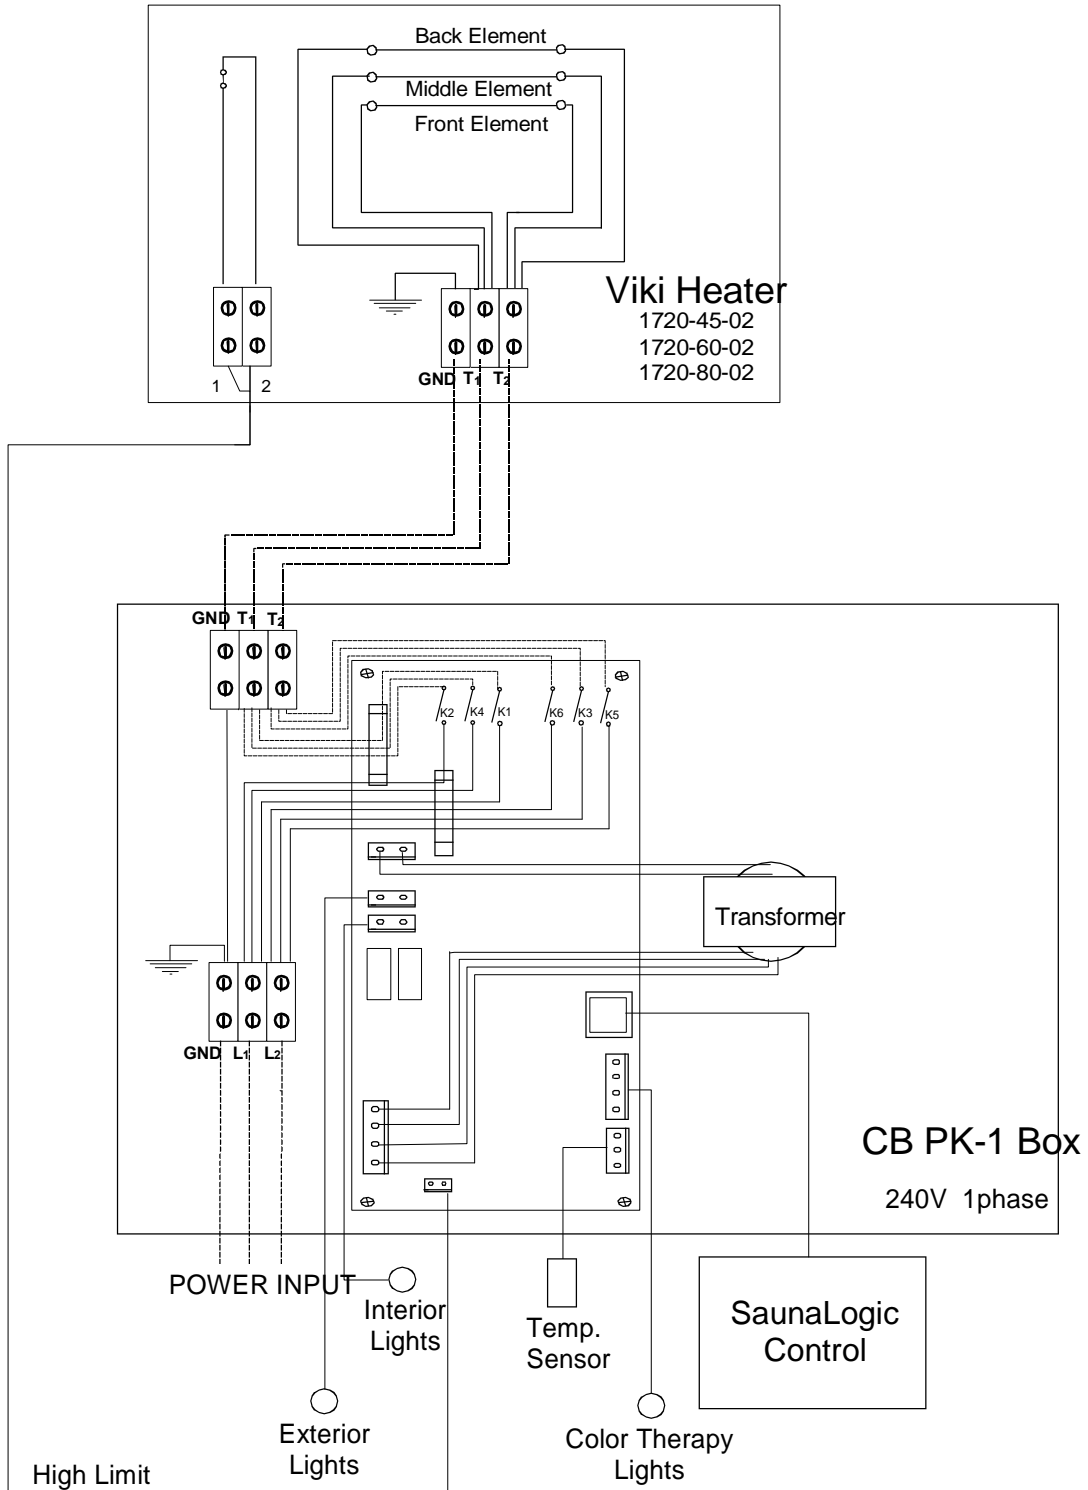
Back Element
Middle Element
Front Element

Viki Heater
1720-45-02
1720-60-02
1720-80-02

1 2
GND $T_1$ $T_2$

GND $T_1$ $T_2$

K2 K4 K1 K6 K3 K5

Transformer

GND $L_1$ $L_2$

CB PK-1 Box
240V 1phase

POWER INPUT
Interior Lights
Temp. Sensor
SaunaLogic Control
Exterior Lights
Color Therapy Lights
High Limit